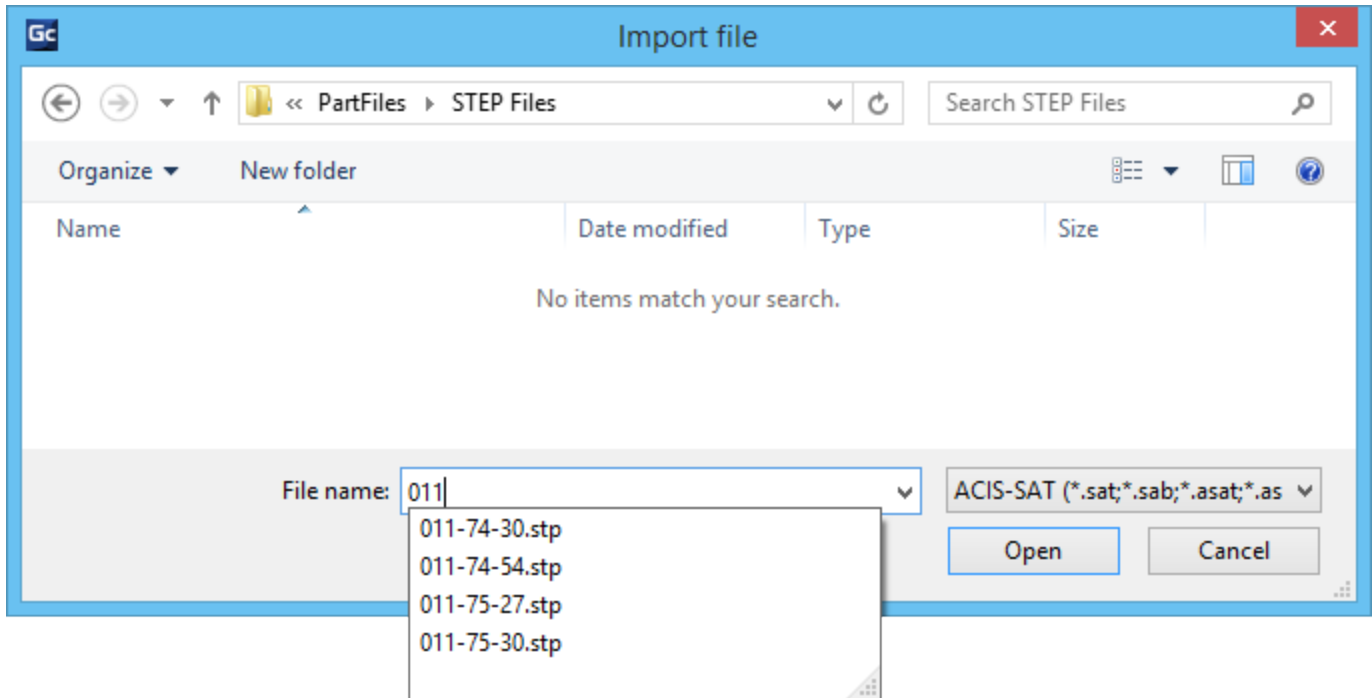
Gc

Import file

×

« PartFiles ▸ STEP Files

Search STEP Files

Organize ▾

New folder

Name

Date modified

Type

Size

No items match your search.

File name: 011

ACIS-SAT (*.sat;*.sab;*.asat;*.as

011-74-30.stp

011-74-54.stp

011-75-27.stp

011-75-30.stp

Open

Cancel